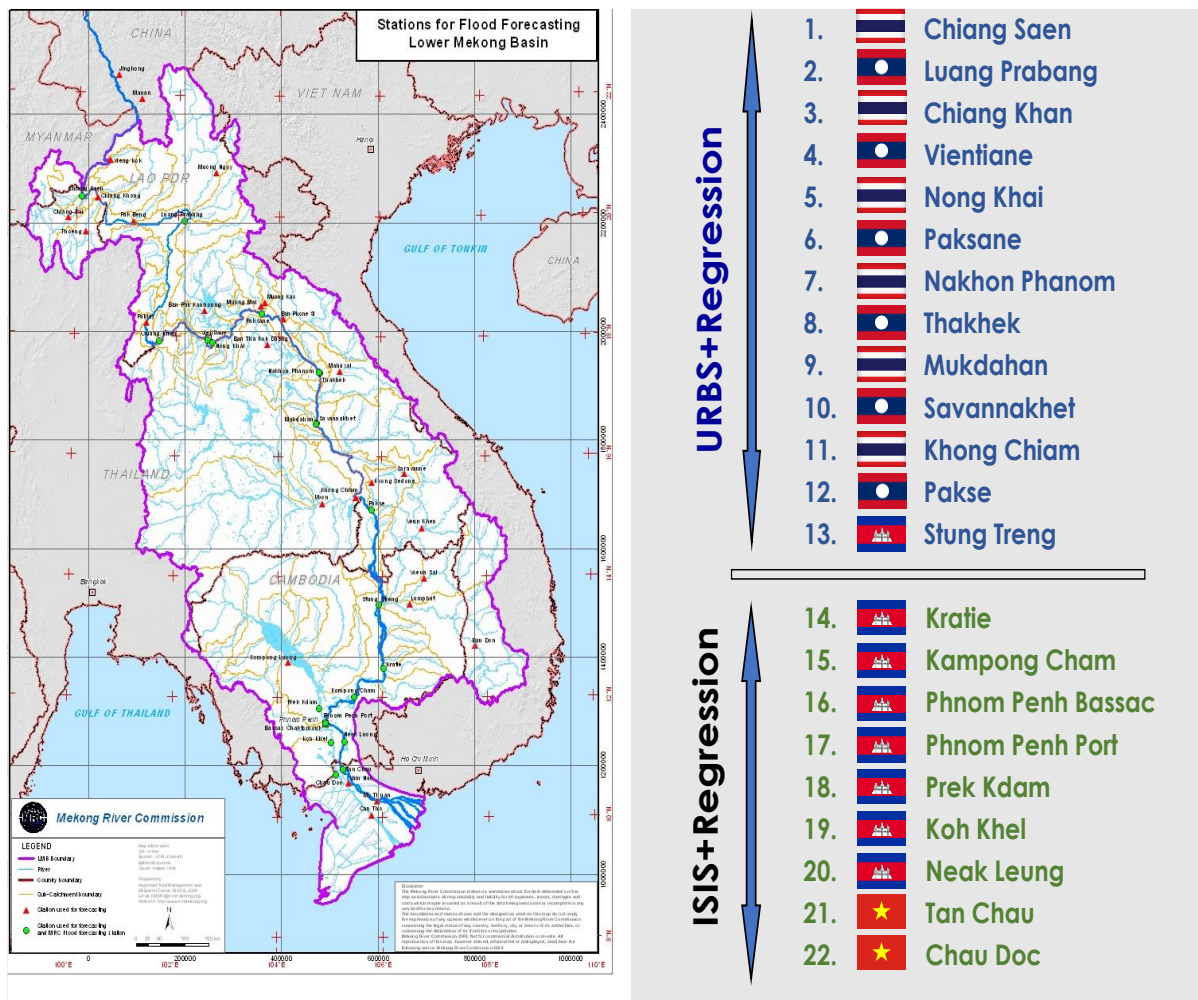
Stations for Flood Forecasting
Lower Mekong Basin

CHINA
VIET NAM
MYANMAR
LAO PDR
GULF OF TONKIN
CHINA
THAILAND
CAMBODIA
GULF OF THAILAND

Jinghong
Mengla
Luang Prabang
Chiang Saen
Chiang Khong
Chiang Rai
Pak Beng
Muong Ngoy
Ban Pak Kanhoung
Muang Mai
Muang Kao
Paksane
Ban Phone Si
Chiang Khan
Vientiane
Nong Khai
Nakhon Phanom
Thakhek
Mahaxai
Mukdahan
Savannakhet
Saravane
Khong Chiam
Ubon
Pakse
Stung Treng
Kratie
Kompong Cham
Phnom Penh Port
Koh Khel
Neak Luong
Tan Chau
Chau Doc
Can Tho
Bangkok
Hanoi
Ho Chi Minh

Mekong River Commission
LEGEND
URB Boundary
River
Country boundary
Sub-Catchment boundary
Station used for forecasting
Station used for forecasting and MRC flood forecasting station

Disclaimer
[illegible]

100°E 102°E 104°E 106°E 108°E 110°E
200000 400000 600000 800000 1000000
22°N 20°N 18°N 16°N 14°N 12°N 10°N 8°N
2400000 2200000 2000000 1800000 1600000 1400000 1200000 1000000

URBS+Regression
1. Chiang Saen
2. Luang Prabang
3. Chiang Khan
4. Vientiane
5. Nong Khai
6. Paksane
7. Nakhon Phanom
8. Thakhek
9. Mukdahan
10. Savannakhet
11. Khong Chiam
12. Pakse
13. Stung Treng

ISIS+Regression
14. Kratie
15. Kampong Cham
16. Phnom Penh Bassac
17. Phnom Penh Port
18. Prek Kdam
19. Koh Khel
20. Neak Leung
21. Tan Chau
22. Chau Doc